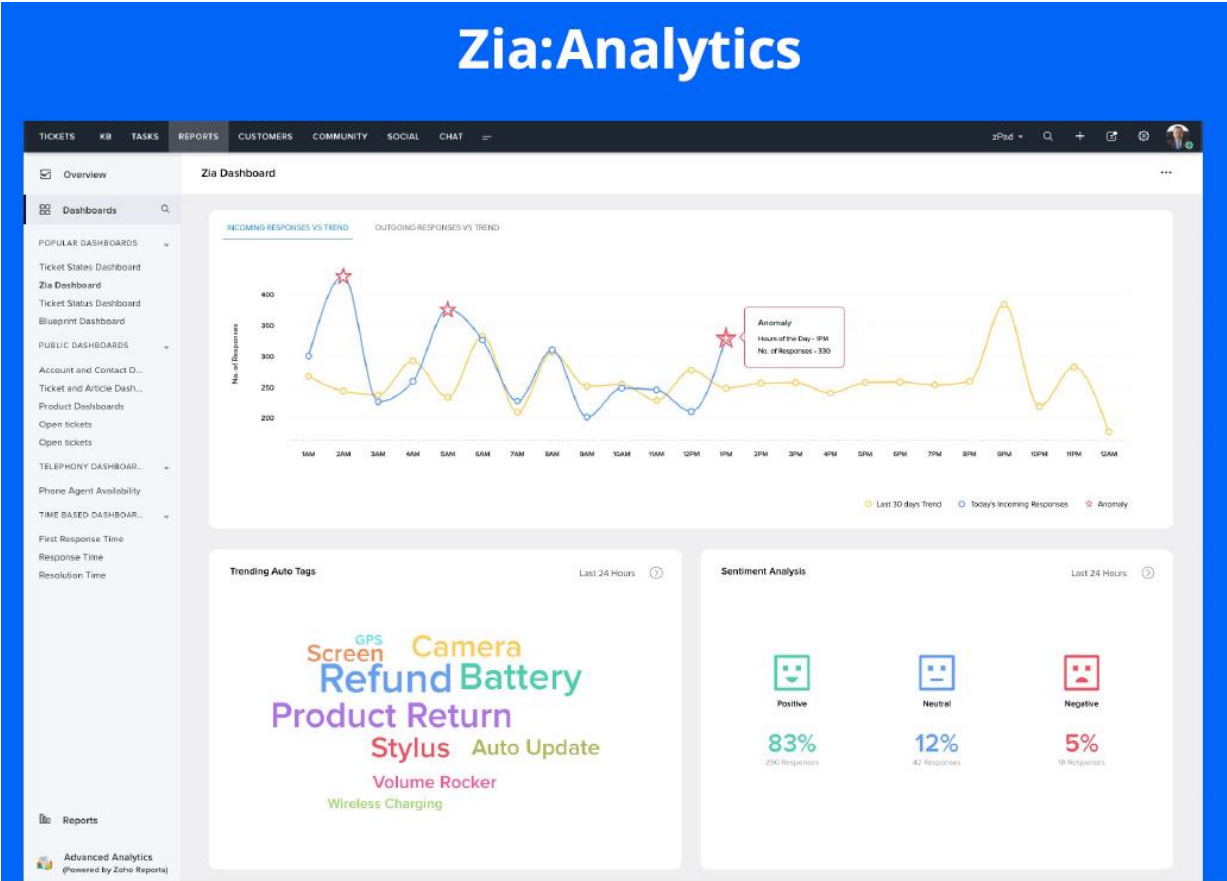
Zia:Analytics

TICKETS KB TASKS REPORTS CUSTOMERS COMMUNITY SOCIAL CHAT

zPad

Overview

Dashboards

POPULAR DASHBOARDS

Ticket States Dashboard
Zia Dashboard
Ticket Status Dashboard
Blueprint Dashboard

PUBLIC DASHBOARDS

Account and Contact D...
Ticket and Article Dash...
Product Dashboards
Open tickets
Open tickets

TELEPHONY DASHBOAR...

Phone Agent Availability

TIME BASED DASHBOAR...

First Response Time
Response Time
Resolution Time

Reports

Advanced Analytics
(Powered by Zoho Reports)

Zia Dashboard

INCOMING RESPONSES VS TREND OUTGOING RESPONSES VS TREND

Anomaly
Hours of the Day - 1PM
No. of Responses - 330

No. of Responses
400
350
300
250
200

1AM 2AM 3AM 4AM 5AM 6AM 7AM 8AM 9AM 10AM 11AM 12PM 1PM 2PM 3PM 4PM 5PM 6PM 7PM 8PM 9PM 10PM 11PM 12AM

Last 30 days Trend Today's Incoming Responses Anomaly

Trending Auto Tags Last 24 Hours

GPS
Screen Camera
Refund Battery
Product Return
Stylus Auto Update
Volume Rocker
Wireless Charging

Sentiment Analysis Last 24 Hours

Positive Neutral Negative
83% 12% 5%
290 Responses 42 Responses 18 Responses